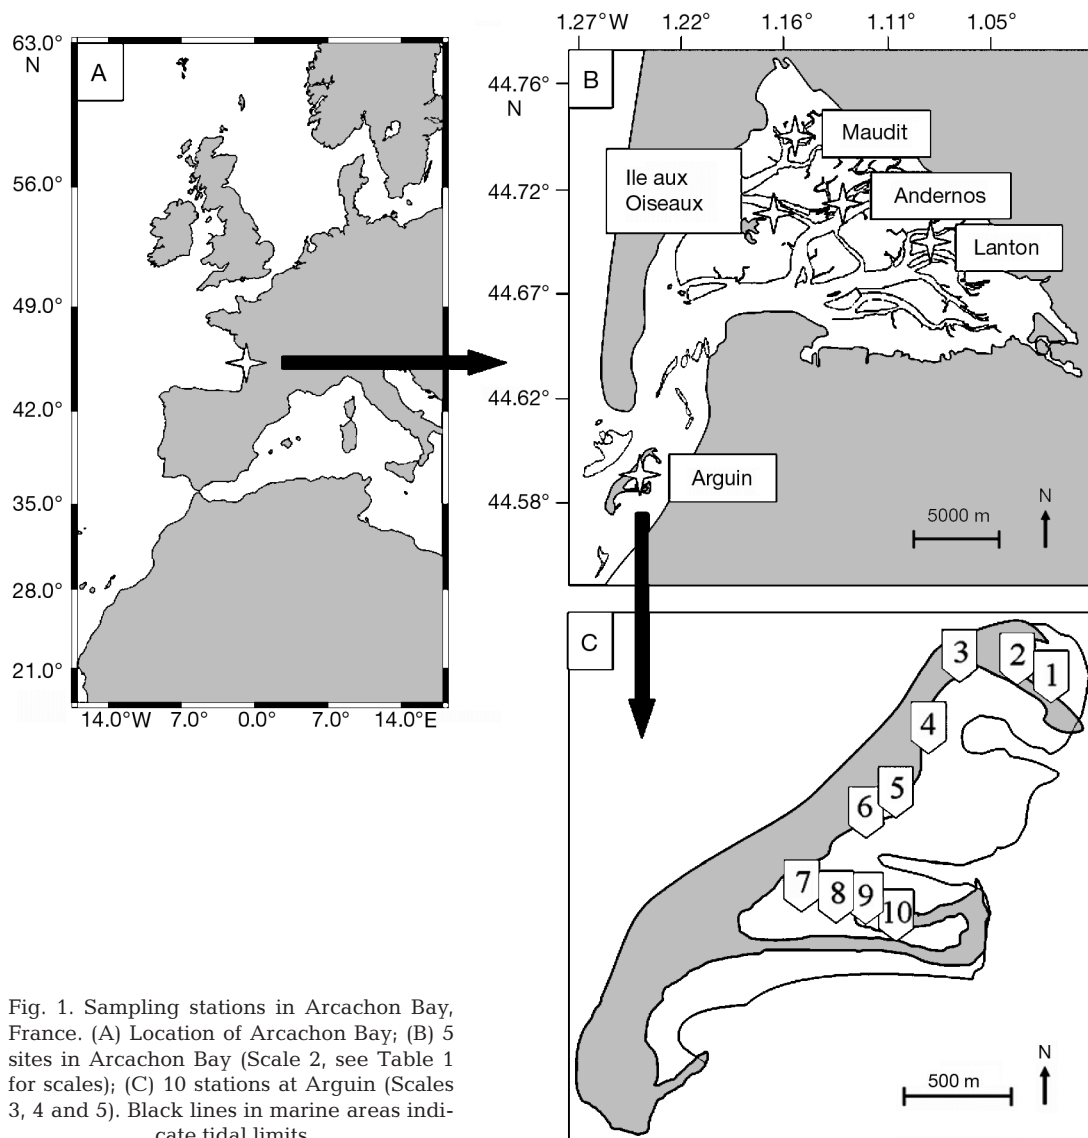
63.0° N
56.0°
49.0°
42.0°
35.0°
28.0°
21.0°
A
14.0°W 7.0° 0.0° 7.0° 14.0°E

1.27°W 1.22° 1.16° 1.11° 1.05°
44.76° N
44.72°
44.67°
44.62°
44.58°
B
Maudit
Ile aux Oiseaux
Andernos
Lanton
Arguin
5000 m
N

C
3 2 1
4
5
6
7 8 9 10
500 m
N

Fig. 1. Sampling stations in Arcachon Bay, France. (A) Location of Arcachon Bay; (B) 5 sites in Arcachon Bay (Scale 2, see Table 1 for scales); (C) 10 stations at Arguin (Scales 3, 4 and 5). Black lines in marine areas indicate tidal limits